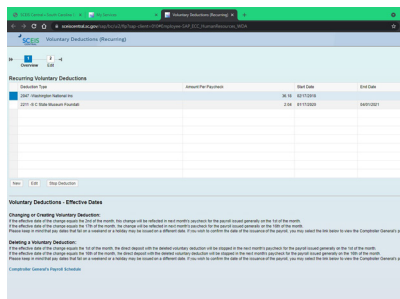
SCEIS Central | South Carolina | My Services | Voluntary Deductions (Recurring) ×

sceiscentral.sc.gov/sap/bc/ui5/fb/sap-client=...

SCEIS Voluntary Deductions (Recurring)

1 Overview 2 Edit

Recurring Voluntary Deductions

| Deduction Type | Amount Per Paycheck | Start Date | End Date |
|---|---|---|---|
| 2847 - Washington National Ins | 36.18 | 02/17/2016 | |
| 2211 - S.C. State Museum Foundati | 2.04 | 01/17/2020 | 04/01/2021 |

New Edit Stop Deduction

Voluntary Deductions - Effective Dates

Changing or Creating Voluntary Deduction:
If the effective date of the change equals the 2nd of the month, this change will be reflected in next month's paycheck for the payroll issued generally on the 1st of the month.
If the effective date of the change equals the 17th of the month, the change will be reflected in next month's paycheck for the payroll issued generally on the 16th of the month.
Please keep in mind that pay dates that fall on a weekend or a holiday may be issued on a different date. If you wish to confirm the date of the issuance of the payroll, you may select the link below to view the Comptroller General's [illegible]

Deleting a Voluntary Deduction:
If the effective date of the change equals the 1st of the month, the direct deposit with the deleted voluntary deduction will be stopped in the next month's paycheck for the payroll issued generally on the 1st of the month.
If the effective date of the change equals the 16th of the month, the direct deposit with the deleted voluntary deduction will be stopped in the next month's paycheck for the payroll issued generally on the 16th of the month.
Please keep in mind that pay dates that fall on a weekend or a holiday may be issued on a different date. If you wish to confirm the date of the issuance of the payroll, you may select the link below to view the Comptroller General's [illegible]

Comptroller General's Payroll Schedule